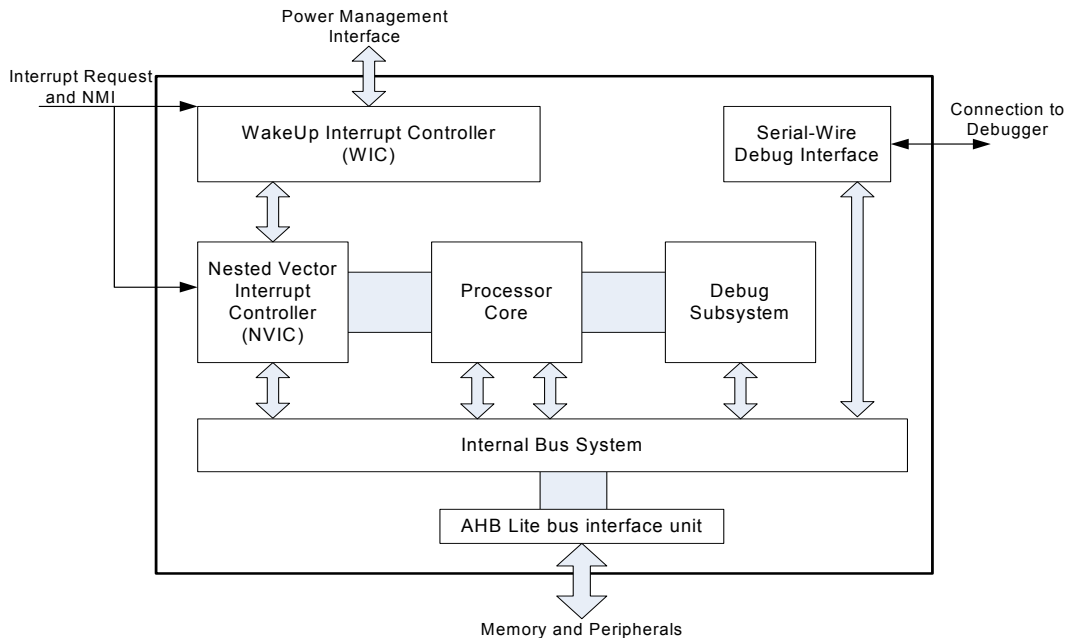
Power Management Interface

Interrupt Request and NMI

WakeUp Interrupt Controller (WIC)

Serial-Wire Debug Interface

Connection to Debugger

Nested Vector Interrupt Controller (NVIC)

Processor Core

Debug Subsystem

Internal Bus System

AHB Lite bus interface unit

Memory and Peripherals